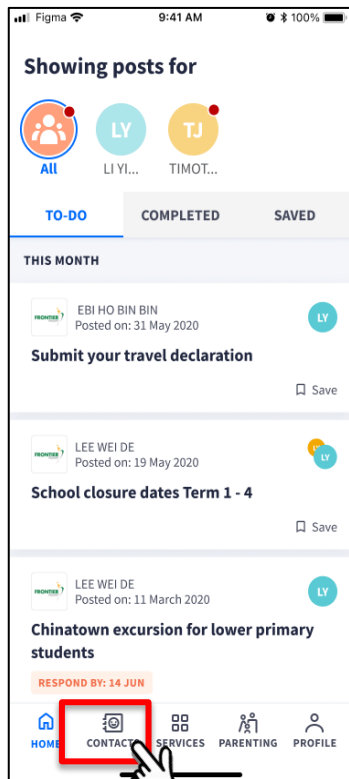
Figma 9:41 AM 100%

Showing posts for

All LY LI YI... TJ TIMOT...

TO-DO COMPLETED SAVED

THIS MONTH

FRONTIER EBI HO BIN BIN
Posted on: 31 May 2020 LY

Submit your travel declaration

Save

FRONTIER LEE WEI DE
Posted on: 19 May 2020 LY

School closure dates Term 1 - 4

Save

FRONTIER LEE WEI DE
Posted on: 11 March 2020 LY

Chinatown excursion for lower primary students

RESPOND BY: 14 JUN

HOME CONTACTS SERVICES PARENTING PROFILE